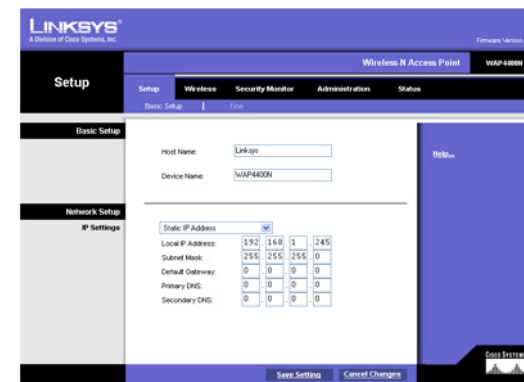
LINKSYS®
A Division of Cisco Systems, Inc.

Firmware Version

Wireless-N Access Point WAP4400N

Setup

Setup Wireless Security Monitor Administration Status

Basic Setup | Time

Basic Setup

Host Name: Linksys

Device Name: WAP4400N

Help...

Network Setup

IP Settings

Static IP Address

Local IP Address: 192 . 168 . 1 . 245

Subnet Mask: 255 . 255 . 255 . 0

Default Gateway: 0 . 0 . 0 . 0

Primary DNS: 0 . 0 . 0 . 0

Secondary DNS: 0 . 0 . 0 . 0

CISCO SYSTEMS

Save Setting Cancel Changes